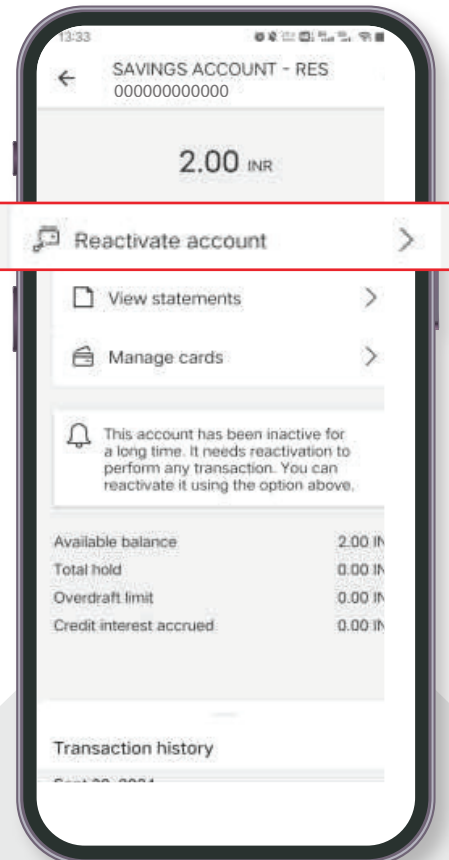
13:33

SAVINGS ACCOUNT - RES
000000000000

2.00 INR

Reactivate account

View statements

Manage cards

This account has been inactive for a long time. It needs reactivation to perform any transaction. You can reactivate it using the option above.

| | |
|---|---|
| Available balance | 2.00 IN |
| Total hold | 0.00 IN |
| Overdraft limit | 0.00 IN |
| Credit interest accrued | 0.00 IN |

Transaction history

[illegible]